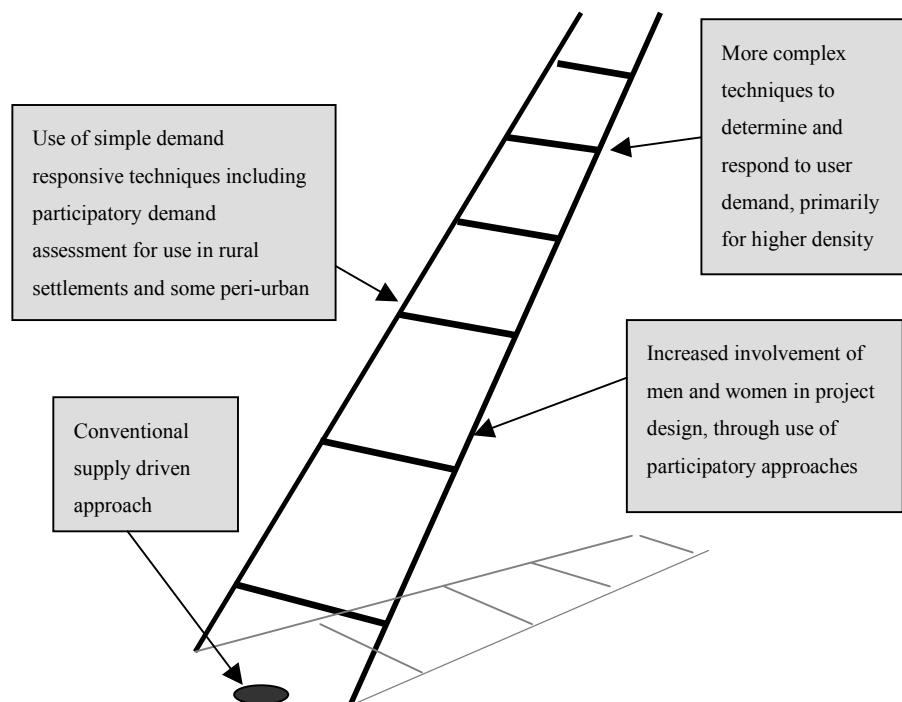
More complex techniques to determine and respond to user demand, primarily for higher density

Use of simple demand responsive techniques including participatory demand assessment for use in rural settlements and some peri-urban

Increased involvement of men and women in project design, through use of participatory approaches

Conventional supply driven approach